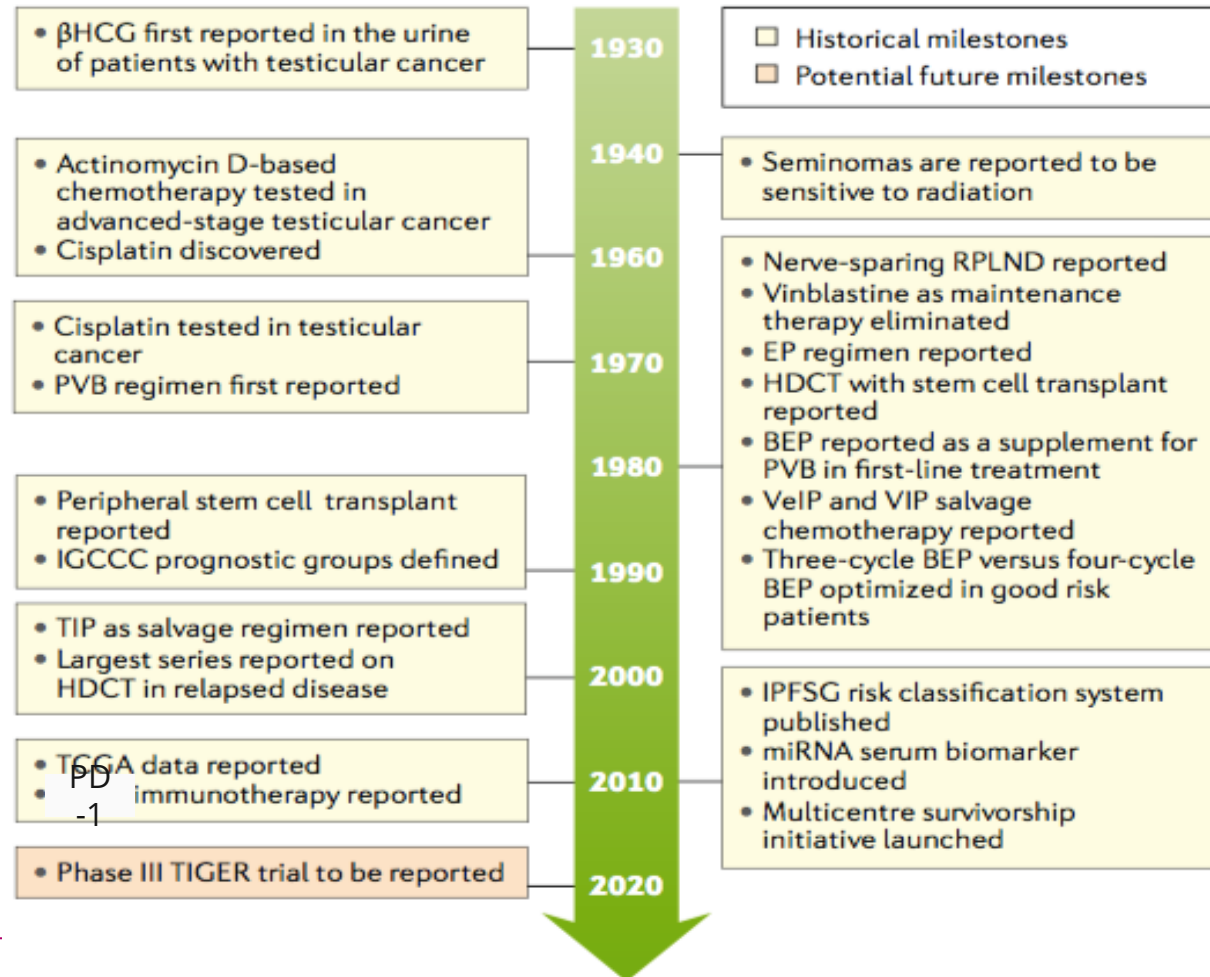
• βHCG first reported in the urine of patients with testicular cancer

• Actinomycin D-based chemotherapy tested in advanced-stage testicular cancer
• Cisplatin discovered

• Cisplatin tested in testicular cancer
• PVB regimen first reported

• Peripheral stem cell transplant reported
• IGCCC prognostic groups defined

• TIP as salvage regimen reported
• Largest series reported on HDCT in relapsed disease

• T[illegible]A data reported
• PD-1 immunotherapy reported

• Phase III TIGER trial to be reported

1930
1940
1960
1970
1980
1990
2000
2010
2020

☐ Historical milestones
☐ Potential future milestones

• Seminomas are reported to be sensitive to radiation

• Nerve-sparing RPLND reported
• Vinblastine as maintenance therapy eliminated
• EP regimen reported
• HDCT with stem cell transplant reported
• BEP reported as a supplement for PVB in first-line treatment
• VeIP and VIP salvage chemotherapy reported
• Three-cycle BEP versus four-cycle BEP optimized in good risk patients

• IPFSG risk classification system published
• miRNA serum biomarker introduced
• Multicentre survivorship initiative launched